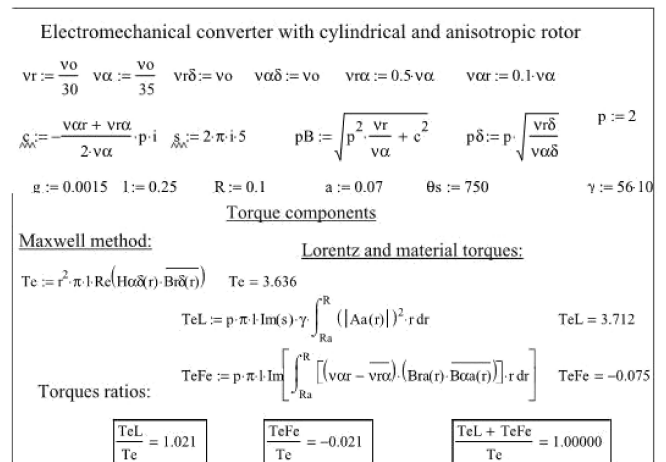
Electromechanical converter with cylindrical and anisotropic rotor

$\nu r := \frac{\nu o}{30}$ $\nu\alpha := \frac{\nu o}{35}$ $\nu r\delta := \nu o$ $\nu\alpha\delta := \nu o$ $\nu r\alpha := 0.5\cdot\nu\alpha$ $\nu\alpha r := 0.1\cdot\nu\alpha$

$c := -\frac{\nu\alpha r + \nu r\alpha}{2\cdot\nu\alpha}\cdot p\cdot i$ $s := 2\cdot\pi\cdot i\cdot 5$ $pB := \sqrt{p^2\cdot\frac{\nu r}{\nu\alpha} + c^2}$ $p\delta := p\cdot\sqrt{\frac{\nu r\delta}{\nu\alpha\delta}}$ $p := 2$

$g := 0.0015$ $l := 0.25$ $R := 0.1$ $a := 0.07$ $\theta s := 750$ $\gamma := 56\cdot 10$

Torque components

Maxwell method:

Lorentz and material torques:

$Te := r^2\cdot\pi\cdot l\cdot Re\left(H\alpha\delta(r)\cdot\overline{Br\delta(r)}\right)$ $Te = 3.636$

$TeL := p\cdot\pi\cdot l\cdot Im(s)\cdot\gamma\cdot\int_{Ra}^{R}\left(|Aa(r)|\right)^2\cdot r\,dr$ $TeL = 3.712$

$TeFe := p\cdot\pi\cdot l\cdot Im\left[\int_{Ra}^{R}\left[\left(\nu\alpha r - \overline{\nu r\alpha}\right)\cdot\left(Bra(r)\cdot\overline{B\alpha a(r)}\right)\right]\cdot r\,dr\right]$ $TeFe = -0.075$

Torques ratios:

$\frac{TeL}{Te} = 1.021$ $\frac{TeFe}{Te} = -0.021$ $\frac{TeL + TeFe}{Te} = 1.00000$